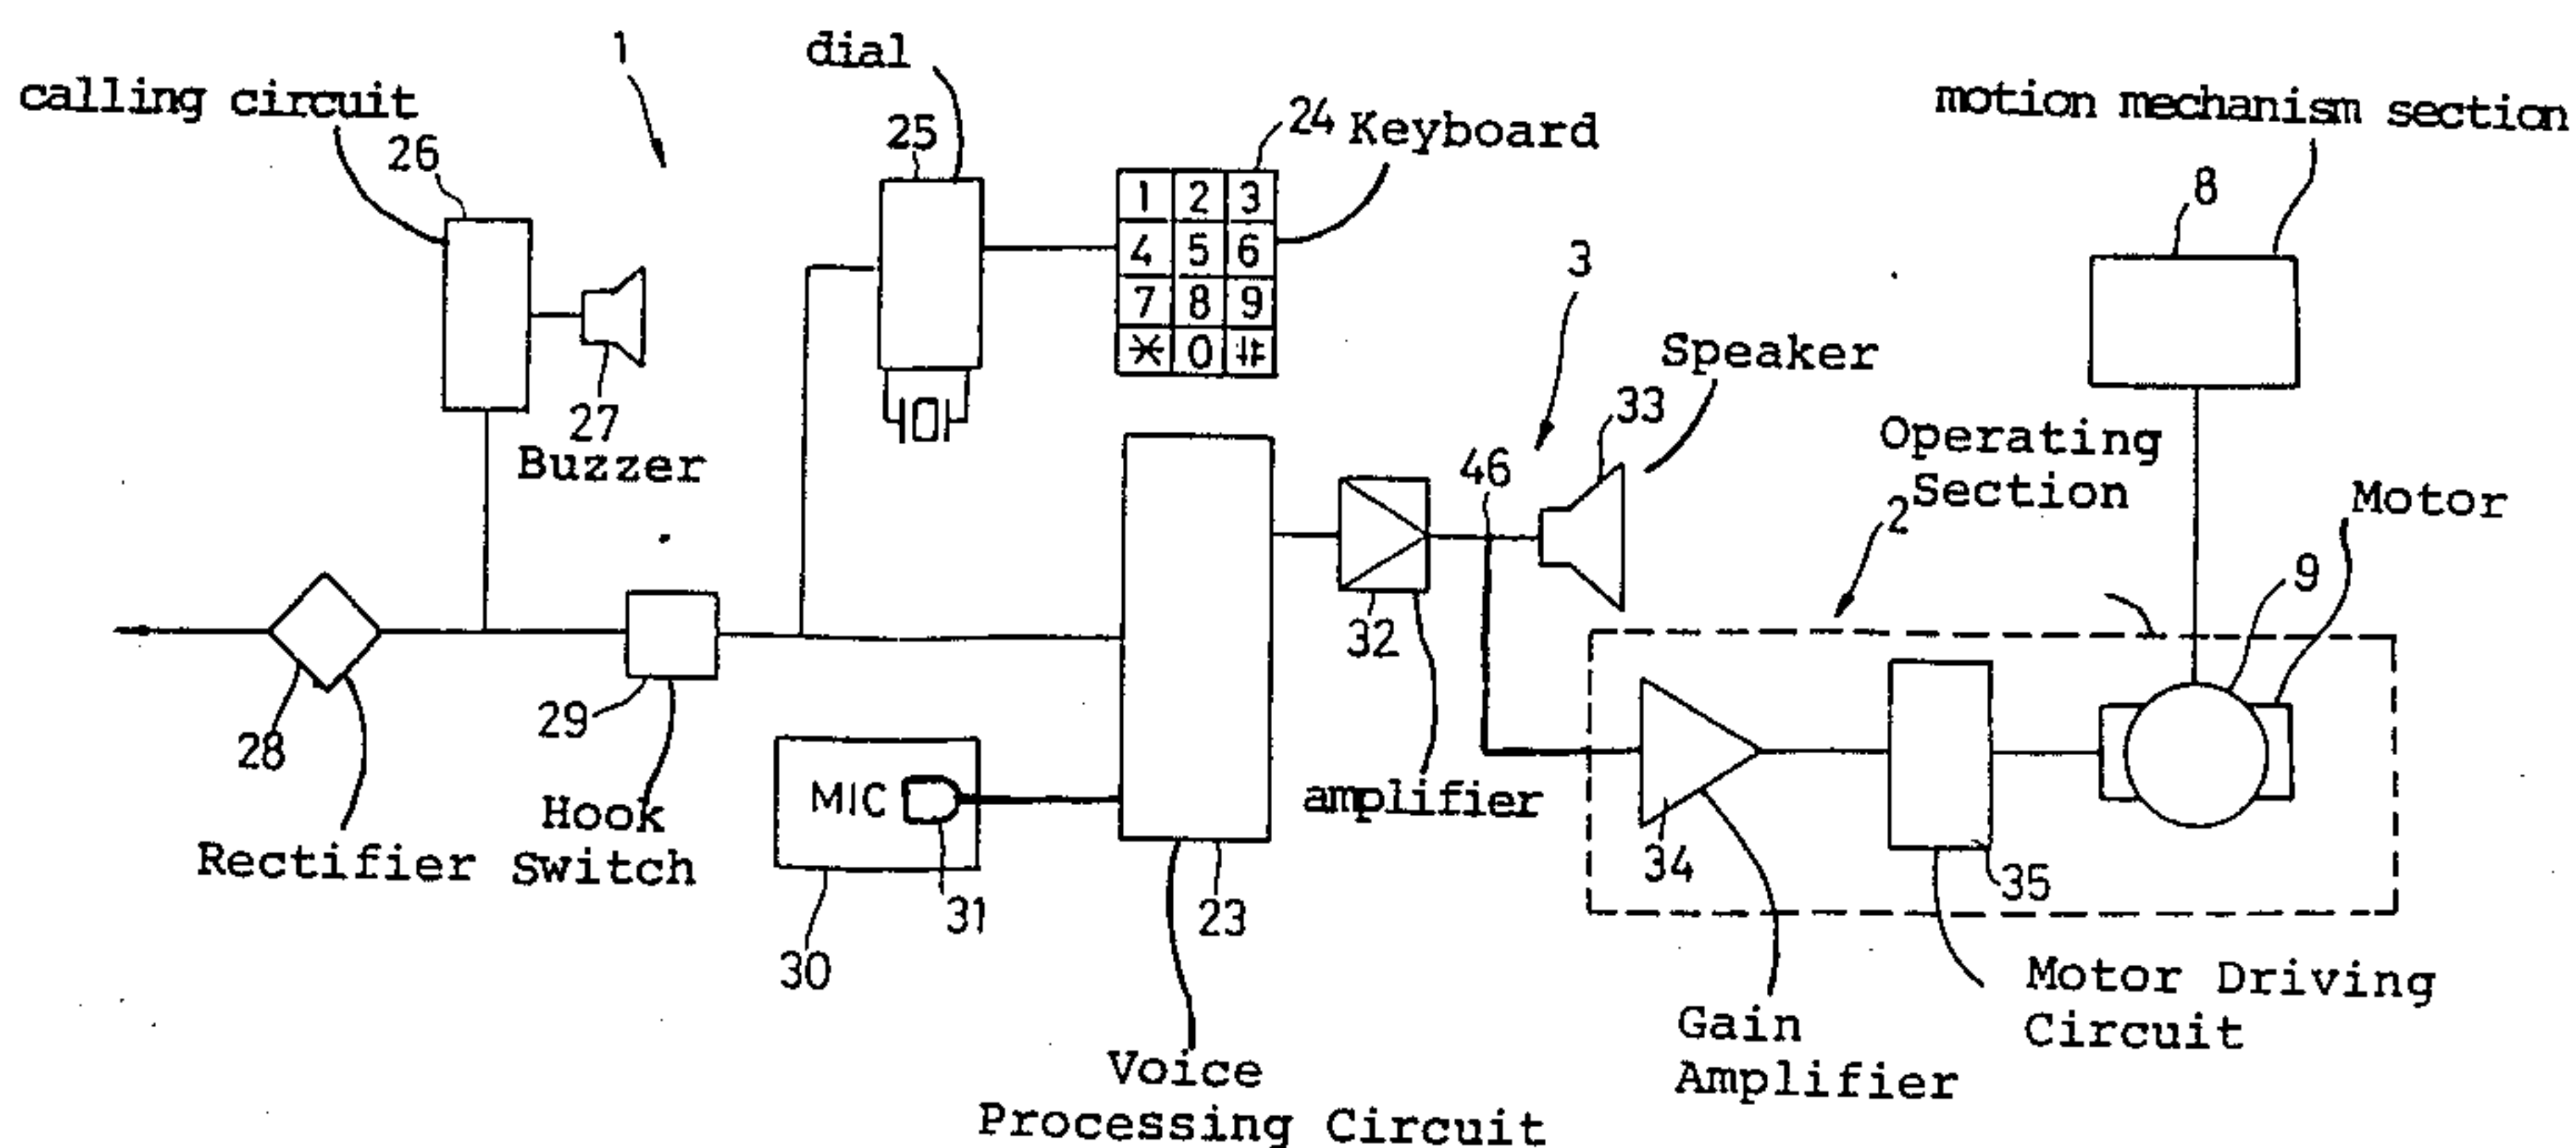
calling circuit
1
dial
25
24 Keyboard
motion mechanism section
26
8
1 2 3
4 5 6
7 8 9
* 0 #
3
Speaker
27
Buzzer
33
Operating Section
46
2
Motor
9
28
Rectifier
29
Hook Switch
MIC
30
31
23
Voice Processing Circuit
32
amplifier
34
Gain Amplifier
35
Motor Driving Circuit